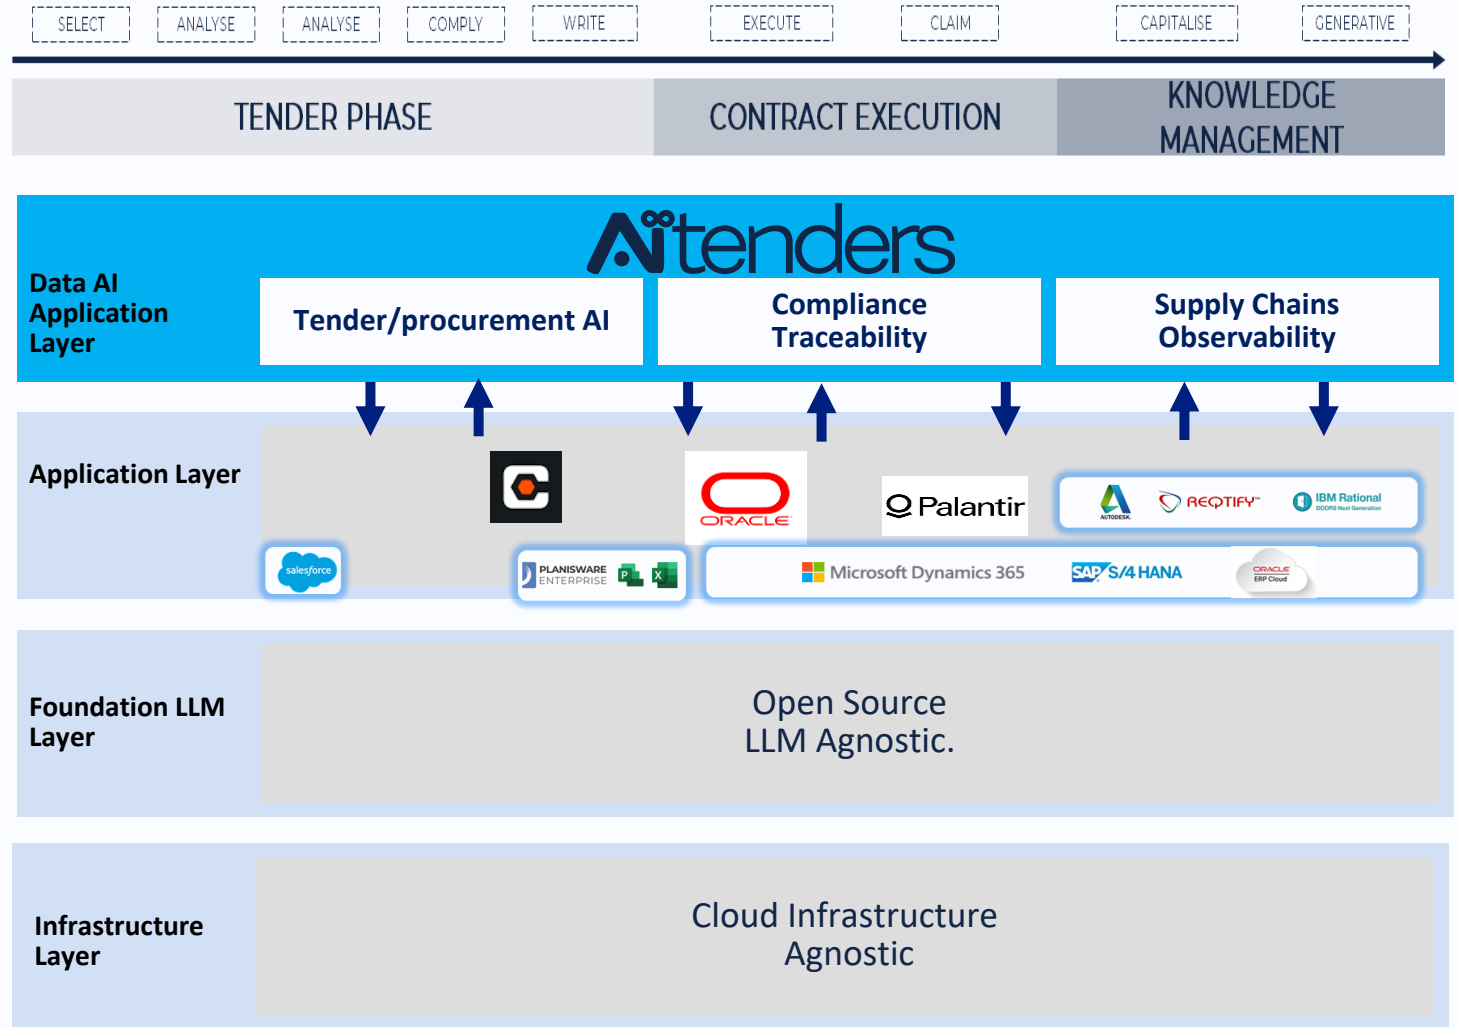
SELECT | ANALYSE | ANALYSE | COMPLY | WRITE | EXECUTE | CLAIM | CAPITALISE | GENERATIVE

TENDER PHASE

CONTRACT EXECUTION

KNOWLEDGE MANAGEMENT

AItenders

Data AI Application Layer

Tender/procurement AI

Compliance Traceability

Supply Chains Observability

Application Layer

ORACLE

Palantir

AUTODESK

REQTIFY

IBM Rational DOORS Next Generation

salesforce

PLANISWARE ENTERPRISE

Microsoft Dynamics 365

SAP S/4 HANA

ORACLE ERP Cloud

Foundation LLM Layer

Open Source LLM Agnostic.

Infrastructure Layer

Cloud Infrastructure Agnostic